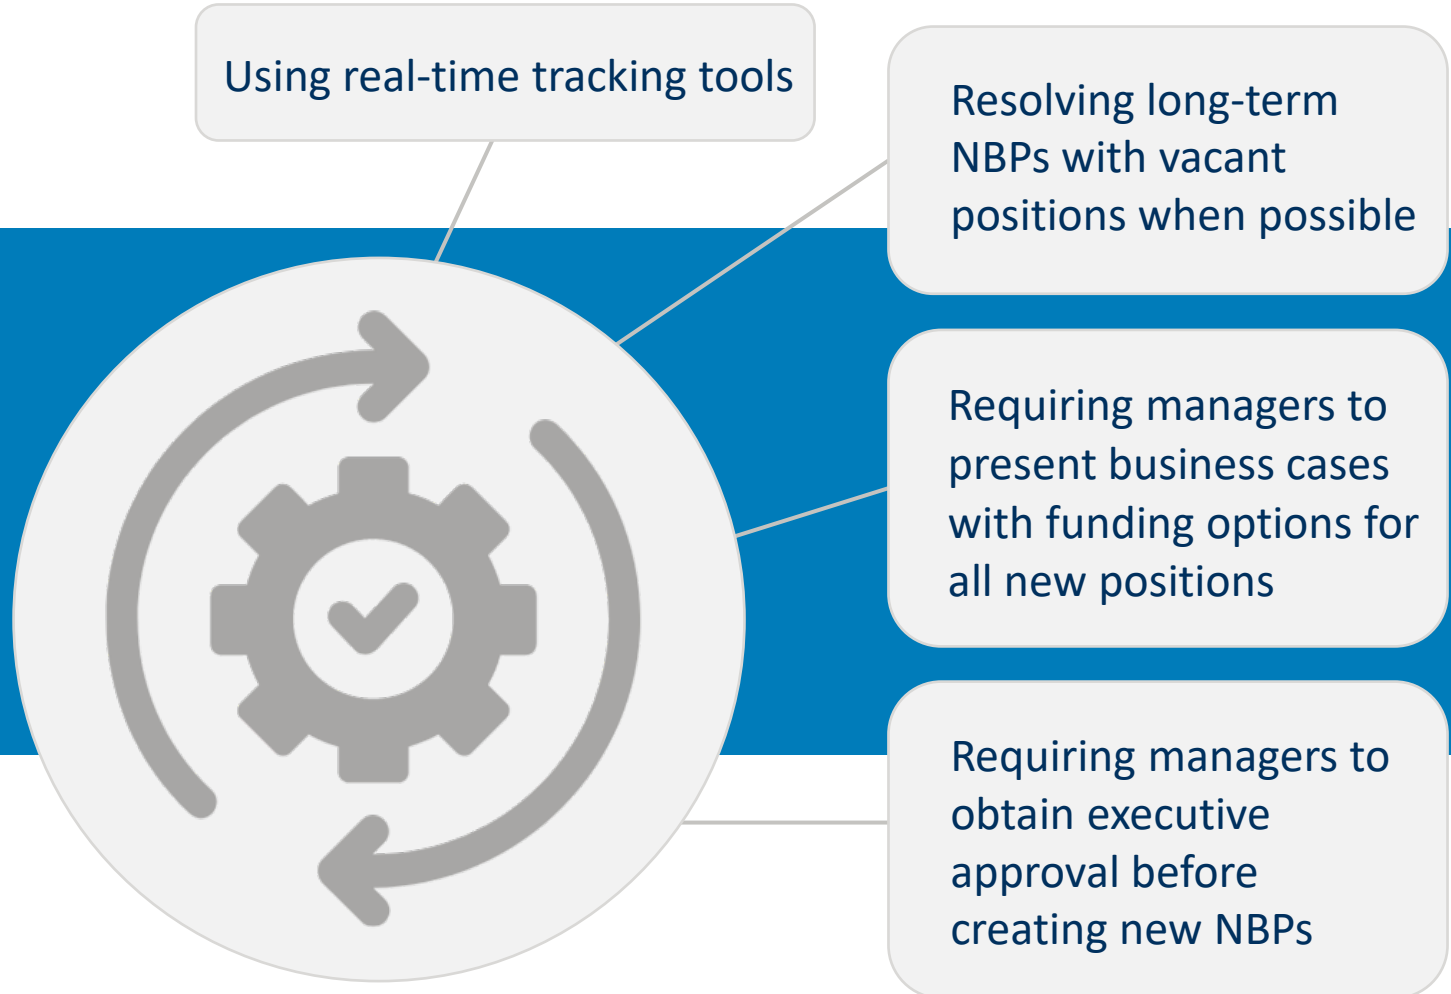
Using real-time tracking tools

Resolving long-term NBPs with vacant positions when possible

Requiring managers to present business cases with funding options for all new positions

Requiring managers to obtain executive approval before creating new NBPs